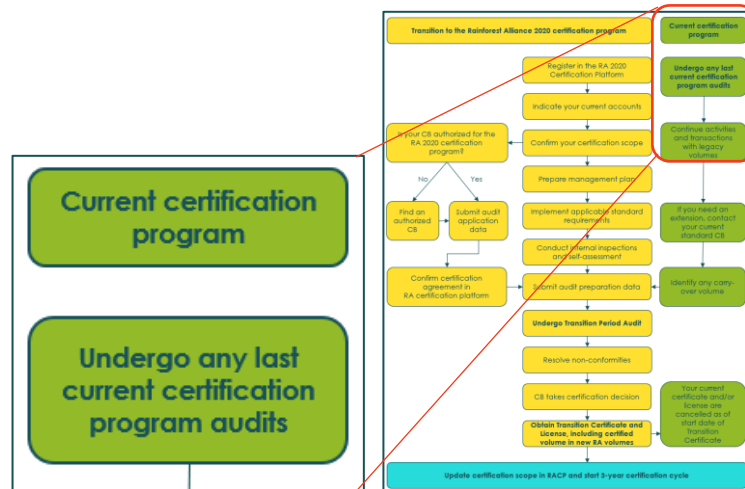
Current certification program

Undergo any last current certification program audits

Transition to the Rainforest Alliance 2020 certification program

Current certification program

Undergo any last current certification program audits

Register in the RA 2020 Certification Platform

Indicate your current accounts

Is your CB authorized for the RA 2020 certification program?

Confirm your certification scope

Continue activities and transactions with legacy volumes

No

Yes

Prepare management plan

Find an authorized CB

Submit audit application data

Implement applicable standard requirements

If you need an extension, contact your current standard CB

Conduct internal inspections and self-assessment

Confirm certification agreement in RA certification platform

Submit audit preparation data

Identify any carry-over volume

Undergo Transition Period Audit

Resolve non-conformities

CB takes certification decision

Your current certificate and/or license are cancelled as of start date of Transition Certificate

Obtain Transition Certificate and License, including certified volume in new RA volumes

Update certification scope in RACP and start 3-year certification cycle